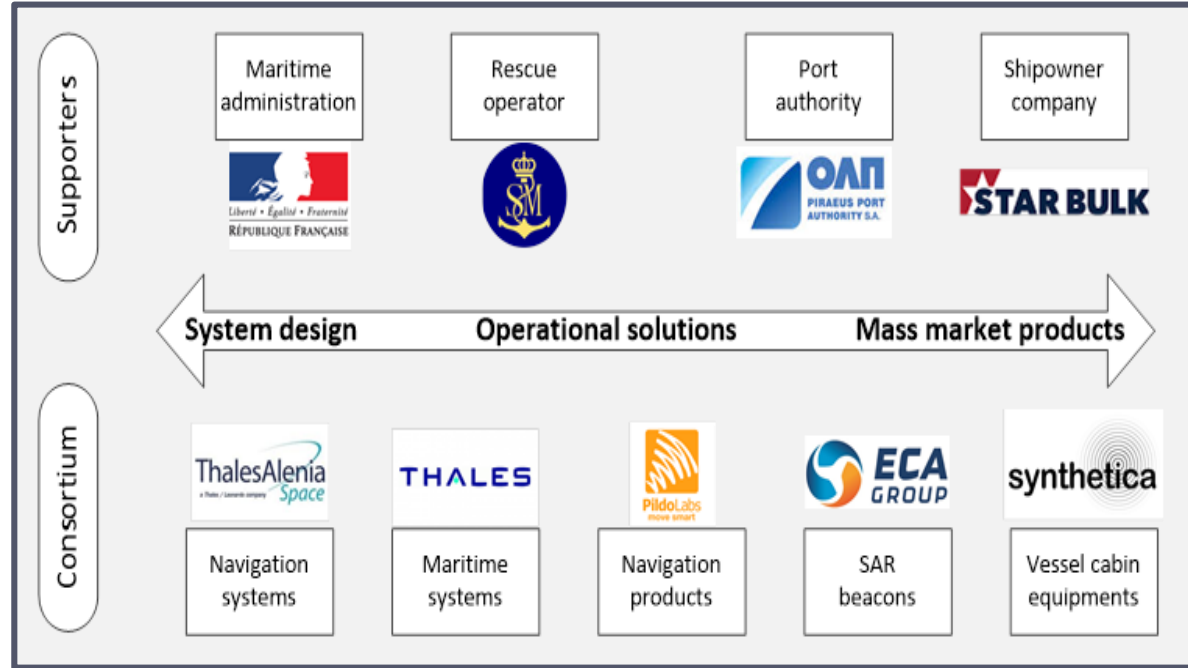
Supporters

Maritime administration

Liberté • Égalité • Fraternité
RÉPUBLIQUE FRANÇAISE

Rescue operator

SM

Port authority

ΟΛΠ
PIRAEUS PORT AUTHORITY S.A.

Shipowner company

STAR BULK

System design

Operational solutions

Mass market products

Consortium

ThalesAlenia Space
a Thales / Leonardo company

THALES

PildoLabs
move smart

ECA GROUP

synthetica

Navigation systems

Maritime systems

Navigation products

SAR beacons

Vessel cabin equipments